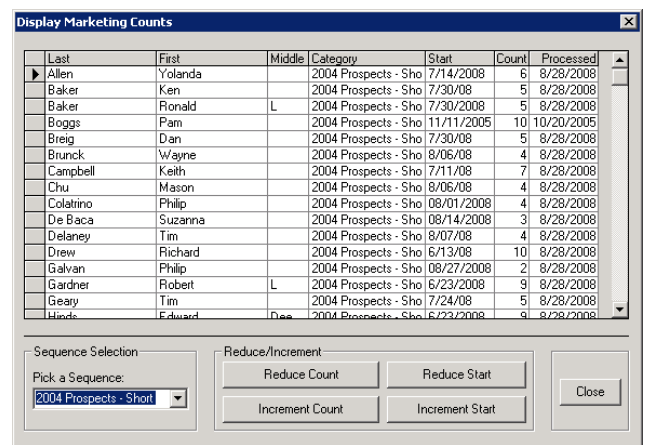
Display Marketing Counts

| Last | First | Middle | Category | Start | Count | Processed |
|---|---|---|---|---|---|---|
| Allen | Yolanda | | 2004 Prospects - Sho | 7/14/2008 | 6 | 8/28/2008 |
| Baker | Ken | | 2004 Prospects - Sho | 7/30/08 | 5 | 8/28/2008 |
| Baker | Ronald | L | 2004 Prospects - Sho | 7/30/2008 | 5 | 8/28/2008 |
| Boggs | Pam | | 2004 Prospects - Sho | 11/11/2005 | 10 | 10/20/2005 |
| Breig | Dan | | 2004 Prospects - Sho | 7/30/08 | 5 | 8/28/2008 |
| Brunck | Wayne | | 2004 Prospects - Sho | 8/06/08 | 4 | 8/28/2008 |
| Campbell | Keith | | 2004 Prospects - Sho | 7/11/08 | 7 | 8/28/2008 |
| Chu | Mason | | 2004 Prospects - Sho | 8/06/08 | 4 | 8/28/2008 |
| Colatrino | Philip | | 2004 Prospects - Sho | 08/01/2008 | 4 | 8/28/2008 |
| De Baca | Suzanna | | 2004 Prospects - Sho | 08/14/2008 | 3 | 8/28/2008 |
| Delaney | Tim | | 2004 Prospects - Sho | 8/07/08 | 4 | 8/28/2008 |
| Drew | Richard | | 2004 Prospects - Sho | 6/13/08 | 10 | 8/28/2008 |
| Galvan | Philip | | 2004 Prospects - Sho | 08/27/2008 | 2 | 8/28/2008 |
| Gardner | Robert | L | 2004 Prospects - Sho | 6/23/2008 | 9 | 8/28/2008 |
| Geary | Tim | | 2004 Prospects - Sho | 7/24/08 | 5 | 8/28/2008 |
| Hinds | Edward | Dee | 2004 Prospects - Sho | 6/23/2008 | 9 | 8/28/2008 |

Sequence Selection
Pick a Sequence:
2004 Prospects - Short

Reduce/Increment
Reduce Count
Reduce Start
Increment Count
Increment Start

Close